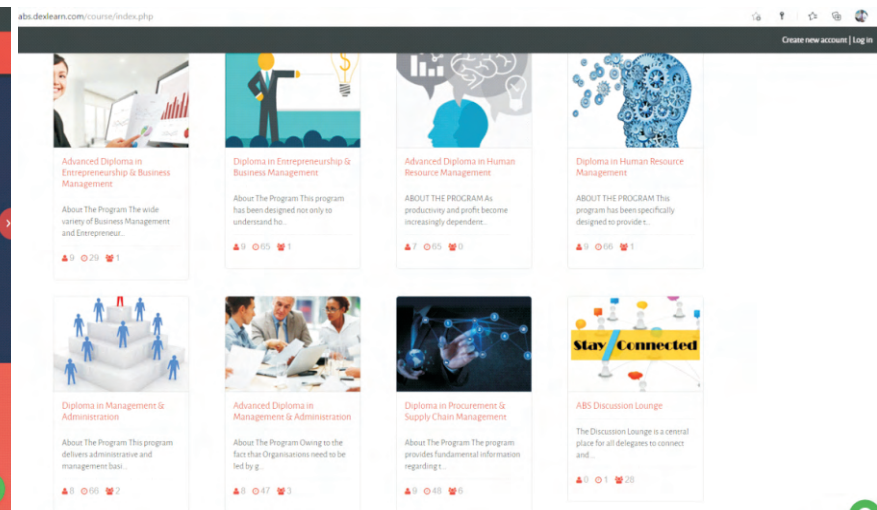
abs.dexlearn.com/course/index.php

Create new account | Log in

Advanced Diploma in Entrepreneurship & Business Management

About The Program The wide variety of Business Management and Entrepreneur...

9 29 1

Diploma in Entrepreneurship & Business Management

About The Program This program has been designed not only to understand ho...

9 65 1

Advanced Diploma in Human Resource Management

ABOUT THE PROGRAM As productivity and profit become increasingly dependent...

7 65 0

Diploma in Human Resource Management

ABOUT THE PROGRAM This program has been specifically designed to provide t...

9 66 1

Diploma in Management & Administration

About The Program This program delivers administrative and management basi...

8 66 2

Advanced Diploma in Management & Administration

About The Program Owing to the fact that Organisations need to be led by g...

8 47 3

Diploma in Procurement & Supply Chain Management

About The Program The program provides fundamental information regarding t...

9 48 6

Stay Connected

ABS Discussion Lounge

The Discussion Lounge is a central place for all delegates to connect and...

0 1 28